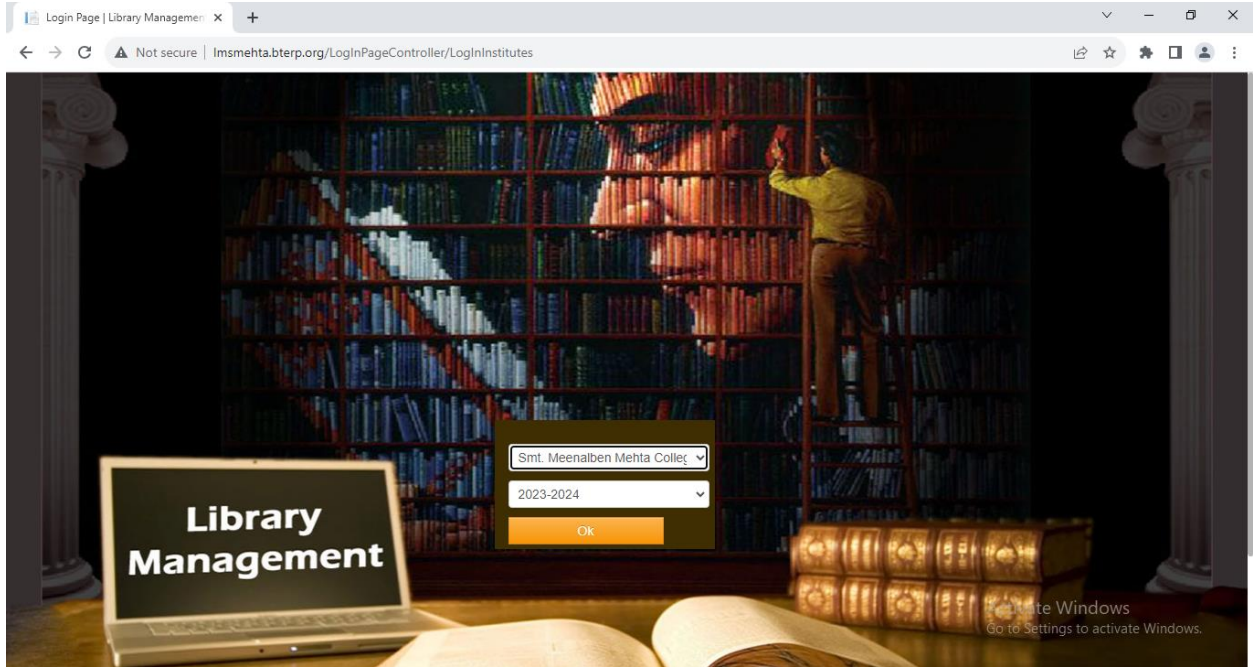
Login Page | Library Managemen ×

Not secure | lmsmehta.bterp.org/LogInPageController/LogInInstitutes

Smt. Meenalben Mehta Colleg

2023-2024

Ok

Library Management

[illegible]te Windows
Go to Settings to activate Windows.